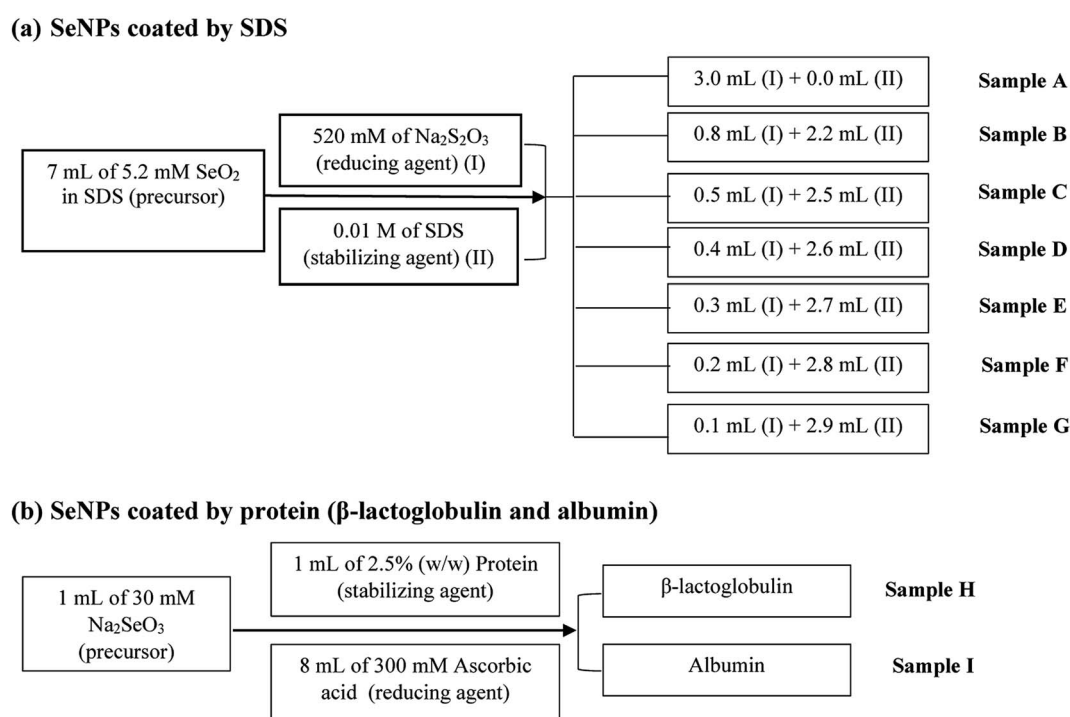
(a) SeNPs coated by SDS

7 mL of 5.2 mM $SeO_2$ in SDS (precursor)

520 mM of $Na_2S_2O_3$ (reducing agent) (I)

0.01 M of SDS (stabilizing agent) (II)

3.0 mL (I) + 0.0 mL (II) Sample A

0.8 mL (I) + 2.2 mL (II) Sample B

0.5 mL (I) + 2.5 mL (II) Sample C

0.4 mL (I) + 2.6 mL (II) Sample D

0.3 mL (I) + 2.7 mL (II) Sample E

0.2 mL (I) + 2.8 mL (II) Sample F

0.1 mL (I) + 2.9 mL (II) Sample G

(b) SeNPs coated by protein (β-lactoglobulin and albumin)

1 mL of 30 mM $Na_2SeO_3$ (precursor)

1 mL of 2.5% (w/w) Protein (stabilizing agent)

8 mL of 300 mM Ascorbic acid (reducing agent)

β-lactoglobulin Sample H

Albumin Sample I